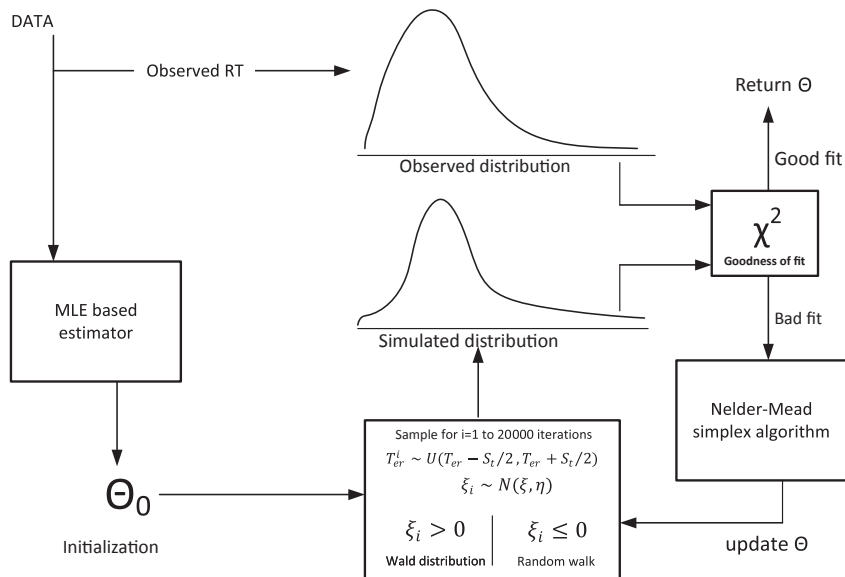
DATA

Observed RT

Observed distribution

Return Θ

Good fit

$\chi^2$

Goodness of fit

Bad fit

Simulated distribution

MLE based estimator

Nelder-Mead simplex algorithm

$\Theta_0$

Initialization

Sample for i=1 to 20000 iterations

$T_{er}^{i} \sim U(T_{er} - S_t/2, T_{er} + S_t/2)$

$\xi_i \sim N(\xi, \eta)$

$\xi_i > 0$

Wald distribution

$\xi_i \leq 0$

Random walk

update Θ